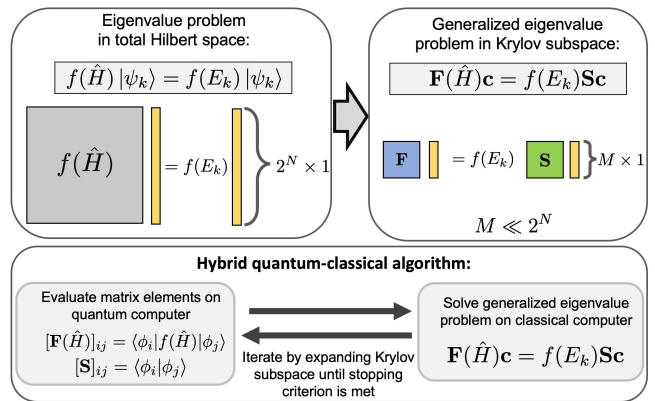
Eigenvalue problem in total Hilbert space:

$f(\hat{H})\left|\psi_k\right\rangle = f(E_k)\left|\psi_k\right\rangle$

$f(\hat{H})$

$= f(E_k)$

$2^N \times 1$

Generalized eigenvalue problem in Krylov subspace:

$\mathbf{F}(\hat{H})\mathbf{c} = f(E_k)\mathbf{S}\mathbf{c}$

$\mathbf{F}$

$= f(E_k)$

$\mathbf{S}$

$M \times 1$

$M \ll 2^N$

**Hybrid quantum-classical algorithm:**

Evaluate matrix elements on quantum computer

$[\mathbf{F}(\hat{H})]_{ij} = \langle \phi_i | f(\hat{H}) | \phi_j \rangle$

$[\mathbf{S}]_{ij} = \langle \phi_i | \phi_j \rangle$

Solve generalized eigenvalue problem on classical computer

$\mathbf{F}(\hat{H})\mathbf{c} = f(E_k)\mathbf{S}\mathbf{c}$

Iterate by expanding Krylov subspace until stopping criterion is met